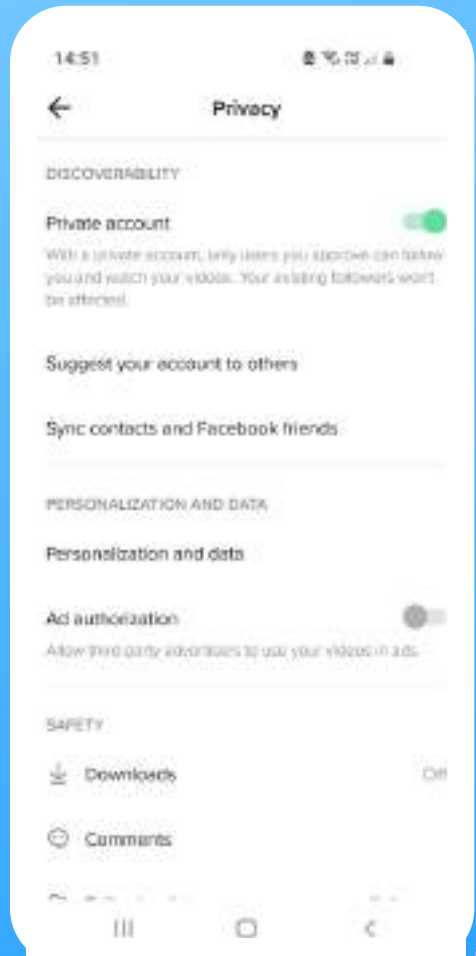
14:51

Privacy

DISCOVERABILITY

Private account

With a private account, only users you approve can follow you and watch your videos. Your existing followers won't be affected.

Suggest your account to others

Sync contacts and Facebook friends

PERSONALIZATION AND DATA

Personalization and data

Ad authorization

Allow third-party advertisers to use your videos in ads.

SAFETY

Downloads

Off

Comments

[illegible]